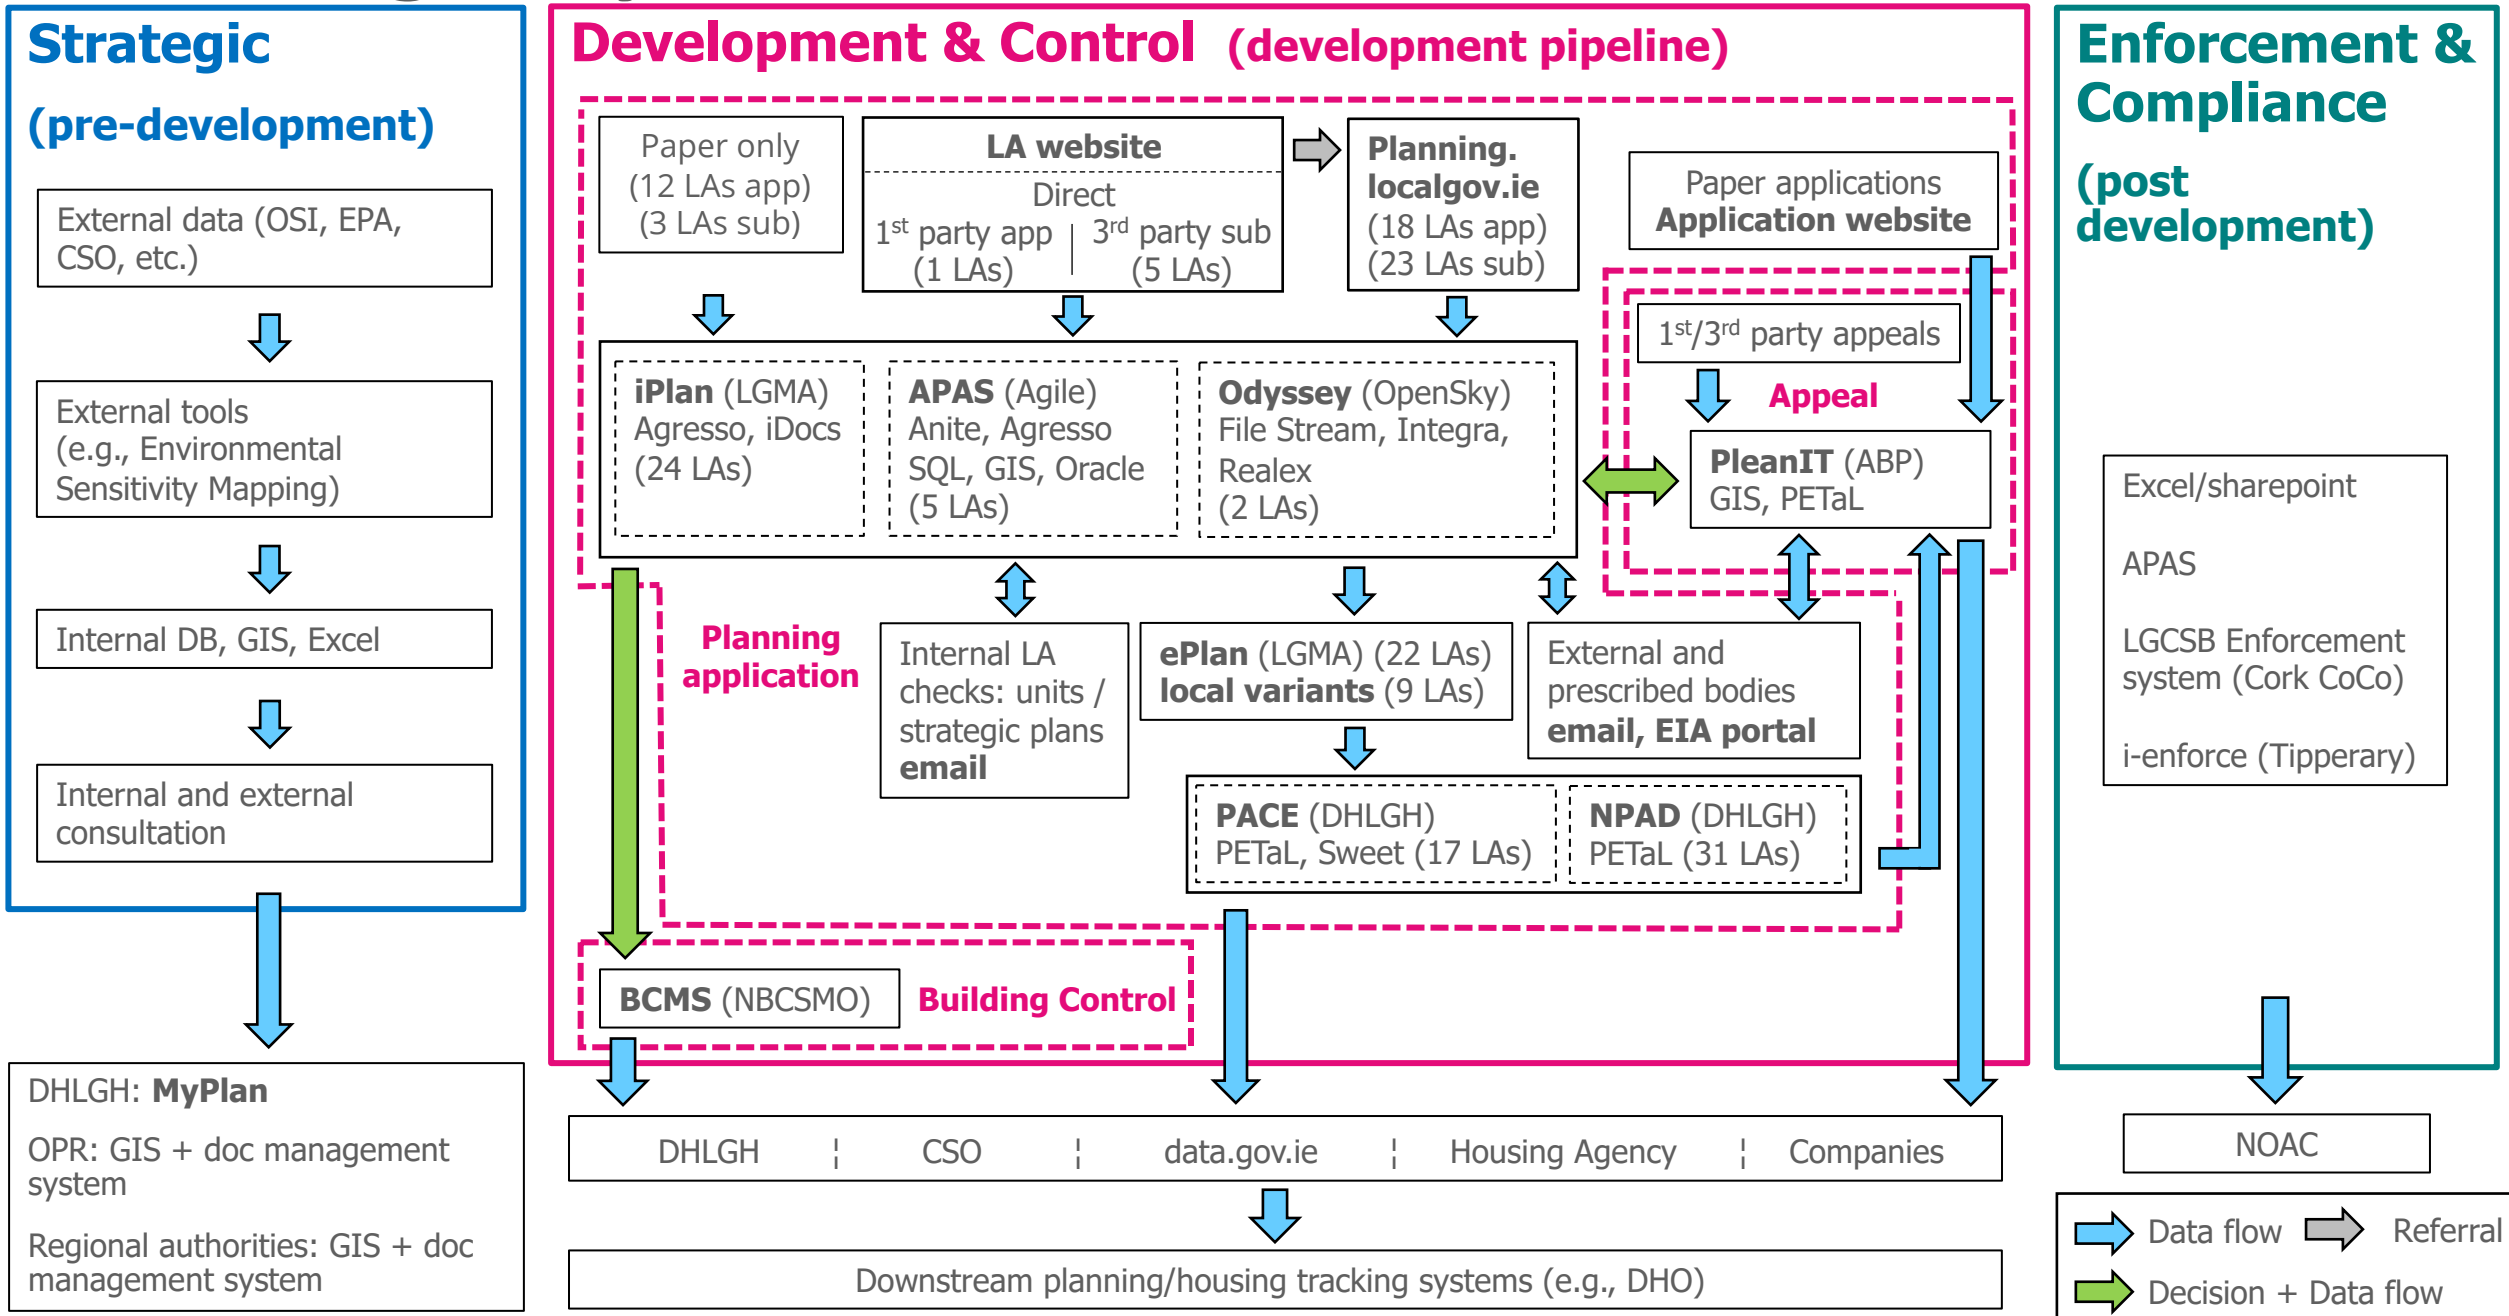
Strategic

(pre-development)

External data (OSI, EPA, CSO, etc.)

External tools (e.g., Environmental Sensitivity Mapping)

Internal DB, GIS, Excel

Internal and external consultation

DHLGH: MyPlan

OPR: GIS + doc management system

Regional authorities: GIS + doc management system

Development & Control (development pipeline)

Paper only (12 LAs app) (3 LAs sub)

LA website
Direct
$1^{st}$ party app (1 LAs) | $3^{rd}$ party sub (5 LAs)

Planning. localgov.ie (18 LAs app) (23 LAs sub)

Paper applications
Application website

$1^{st}/3^{rd}$ party appeals

Appeal

iPlan (LGMA) Agresso, iDocs (24 LAs)

APAS (Agile) Anite, Agresso SQL, GIS, Oracle (5 LAs)

Odyssey (OpenSky) File Stream, Integra, Realex (2 LAs)

PleanIT (ABP) GIS, PETaL

Planning application

Internal LA checks: units / strategic plans email

ePlan (LGMA) (22 LAs) local variants (9 LAs)

External and prescribed bodies email, EIA portal

PACE (DHLGH) PETaL, Sweet (17 LAs)

NPAD (DHLGH) PETaL (31 LAs)

BCMS (NBCSMO)

Building Control

DHLGH | CSO | data.gov.ie | Housing Agency | Companies

Downstream planning/housing tracking systems (e.g., DHO)

Enforcement & Compliance

(post development)

Excel/sharepoint

APAS

LGCSB Enforcement system (Cork CoCo)

i-enforce (Tipperary)

NOAC

Data flow
Referral
Decision + Data flow